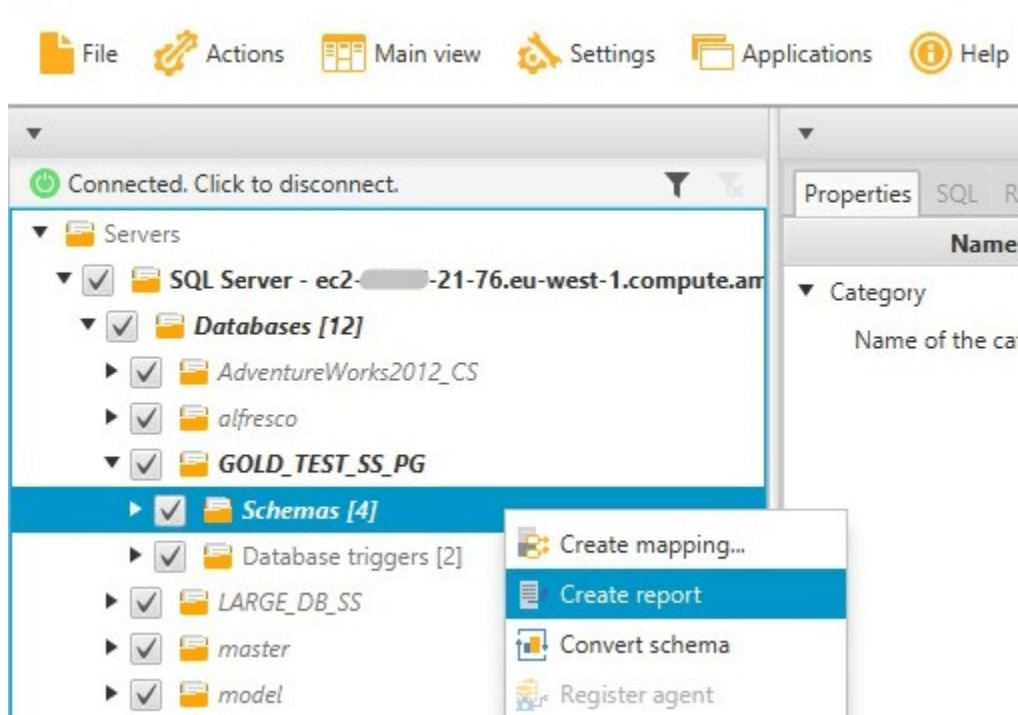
File Actions Main view Settings Applications Help

Connected. Click to disconnect.

Servers

SQL Server - ec2-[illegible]-21-76.eu-west-1.compute.am

Databases [12]

AdventureWorks2012_CS

alfresco

GOLD_TEST_SS_PG

Schemas [4]

Database triggers [2]

LARGE_DB_SS

master

model

Create mapping...

Create report

Convert schema

Register agent

Properties SQL R

Name

Category

Name of the ca